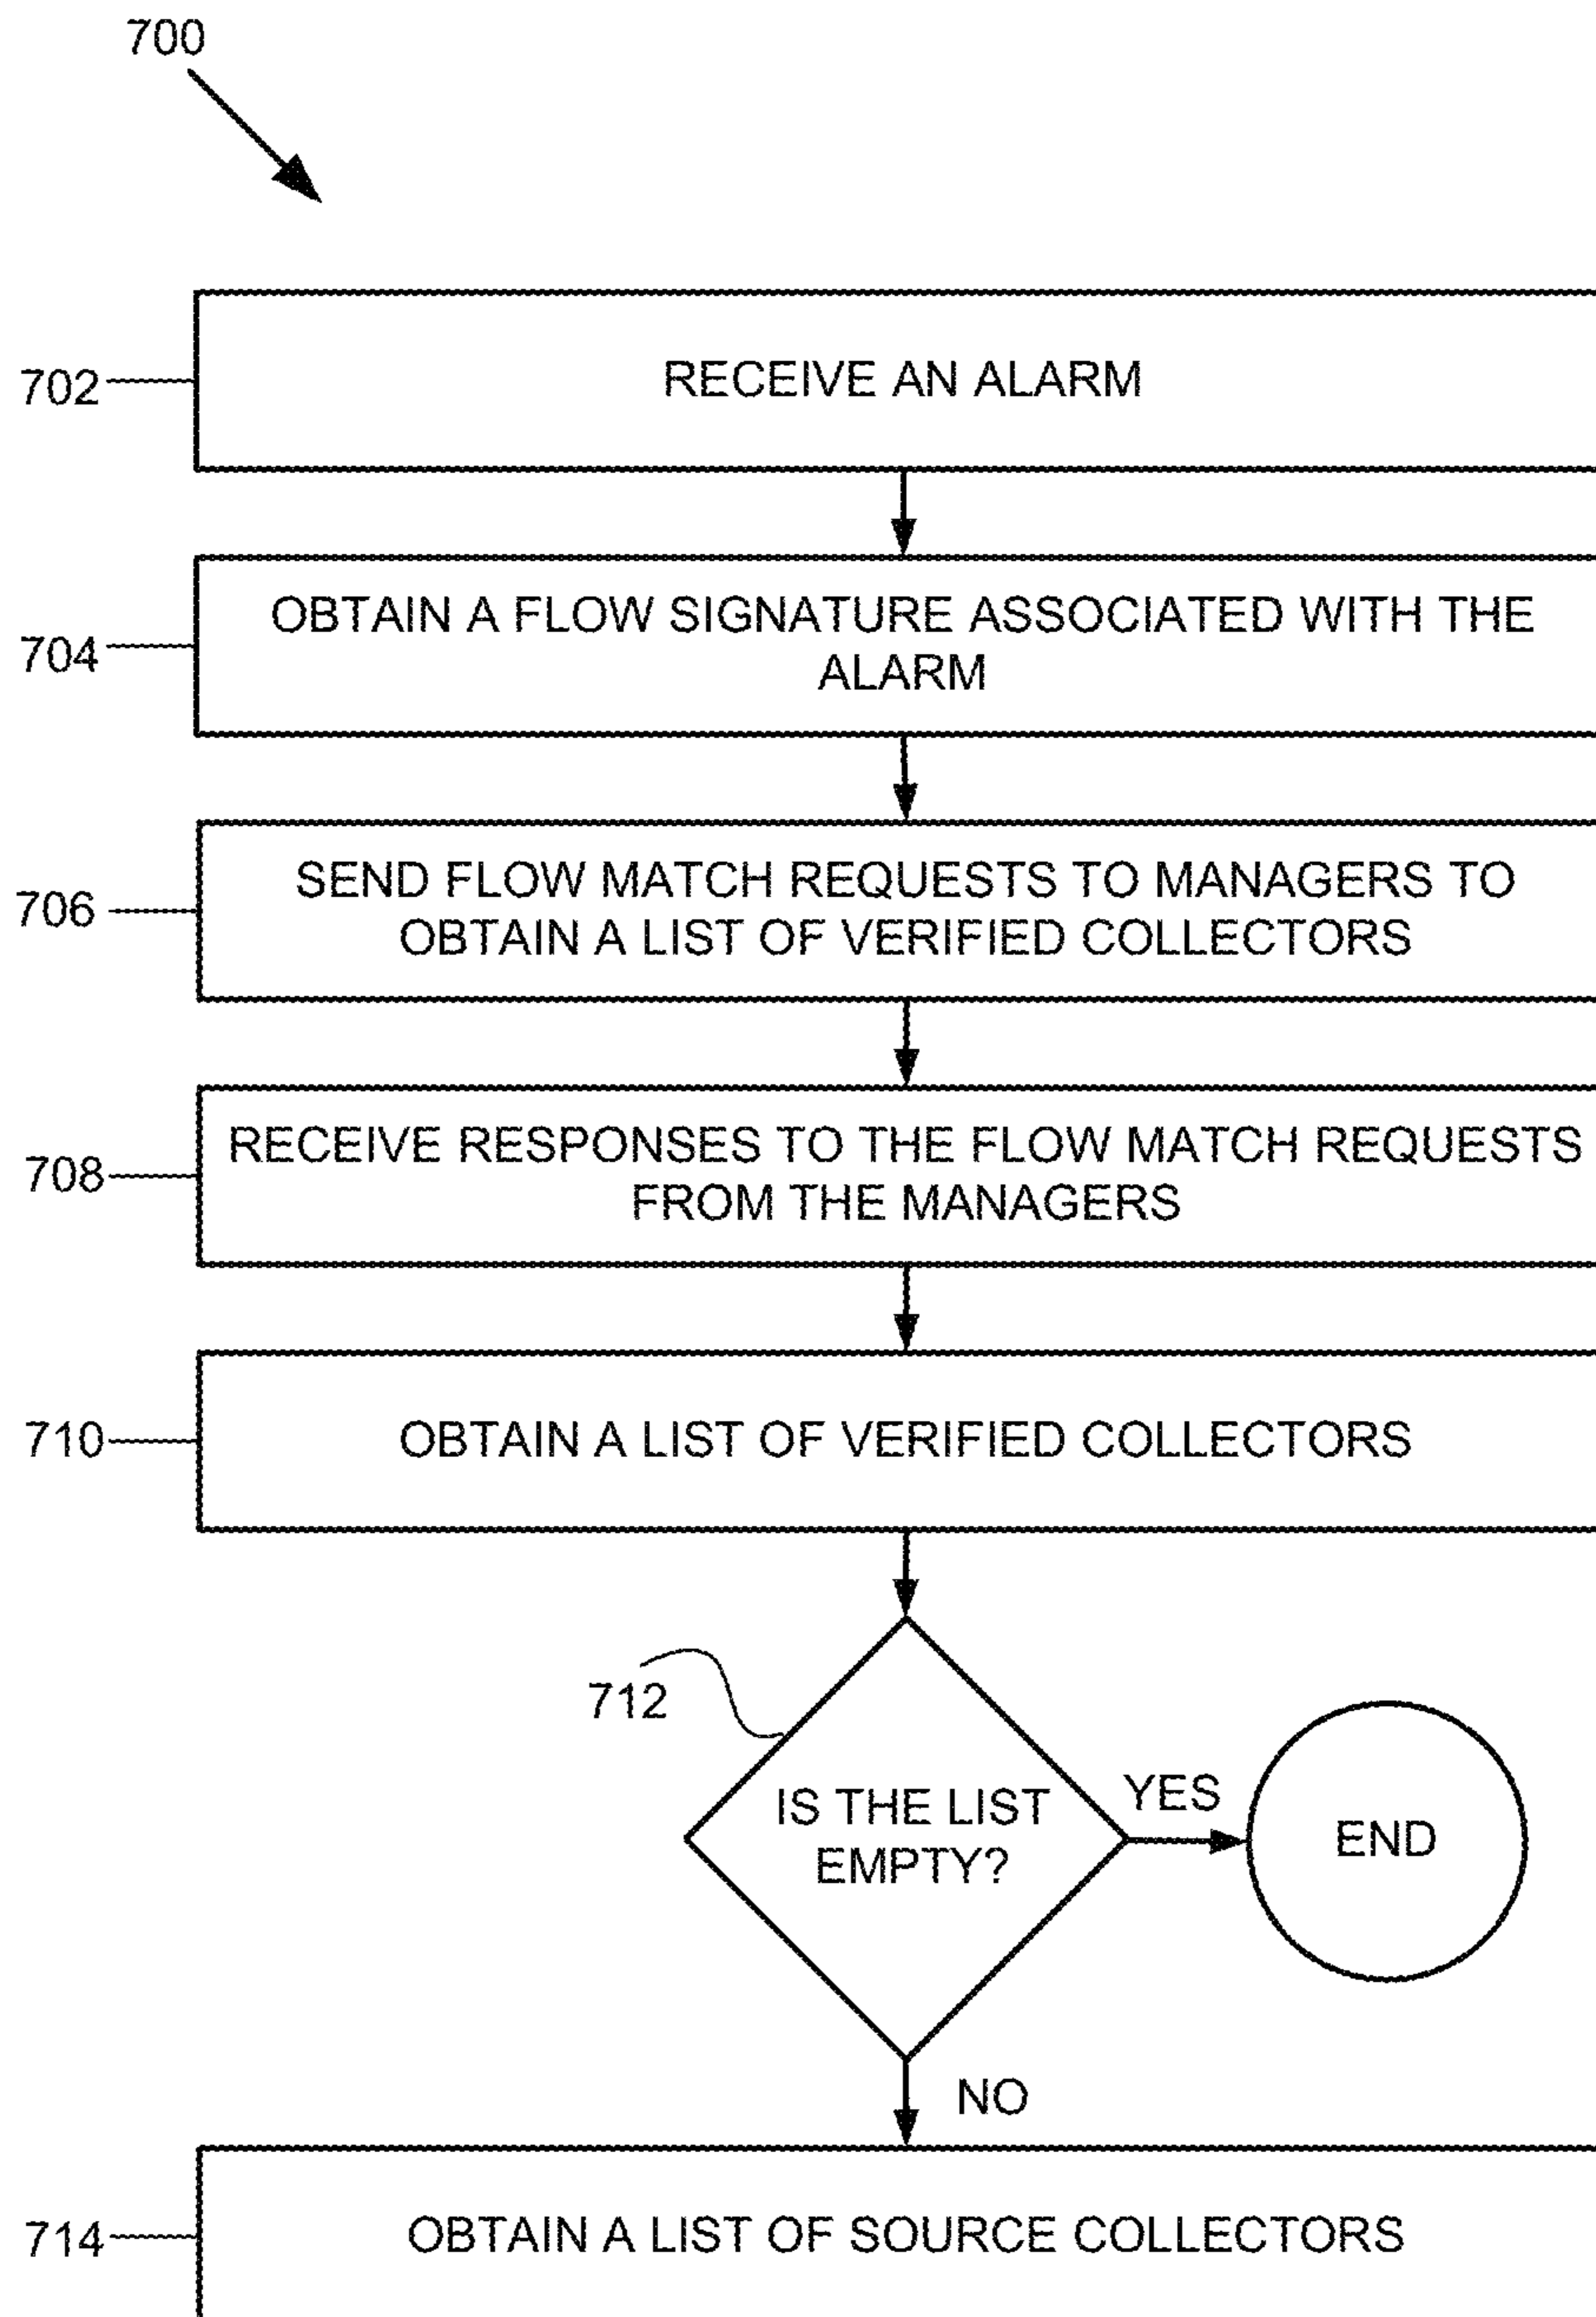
700

702 RECEIVE AN ALARM

704 OBTAIN A FLOW SIGNATURE ASSOCIATED WITH THE ALARM

706 SEND FLOW MATCH REQUESTS TO MANAGERS TO OBTAIN A LIST OF VERIFIED COLLECTORS

708 RECEIVE RESPONSES TO THE FLOW MATCH REQUESTS FROM THE MANAGERS

710 OBTAIN A LIST OF VERIFIED COLLECTORS

712 IS THE LIST EMPTY?

YES

END

NO

714 OBTAIN A LIST OF SOURCE COLLECTORS